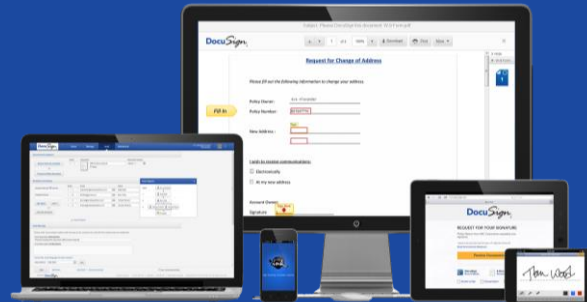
DocuSign

Request for Change of Address

Please fill out the following information to change your address.

Policy Owner:

Policy Number:

New Address:

Fill In

I wish to receive communications:

Electronically

At my new address

Account Owner

Signature

DocuSign

DocuSign

REQUEST FOR YOUR SIGNATURE